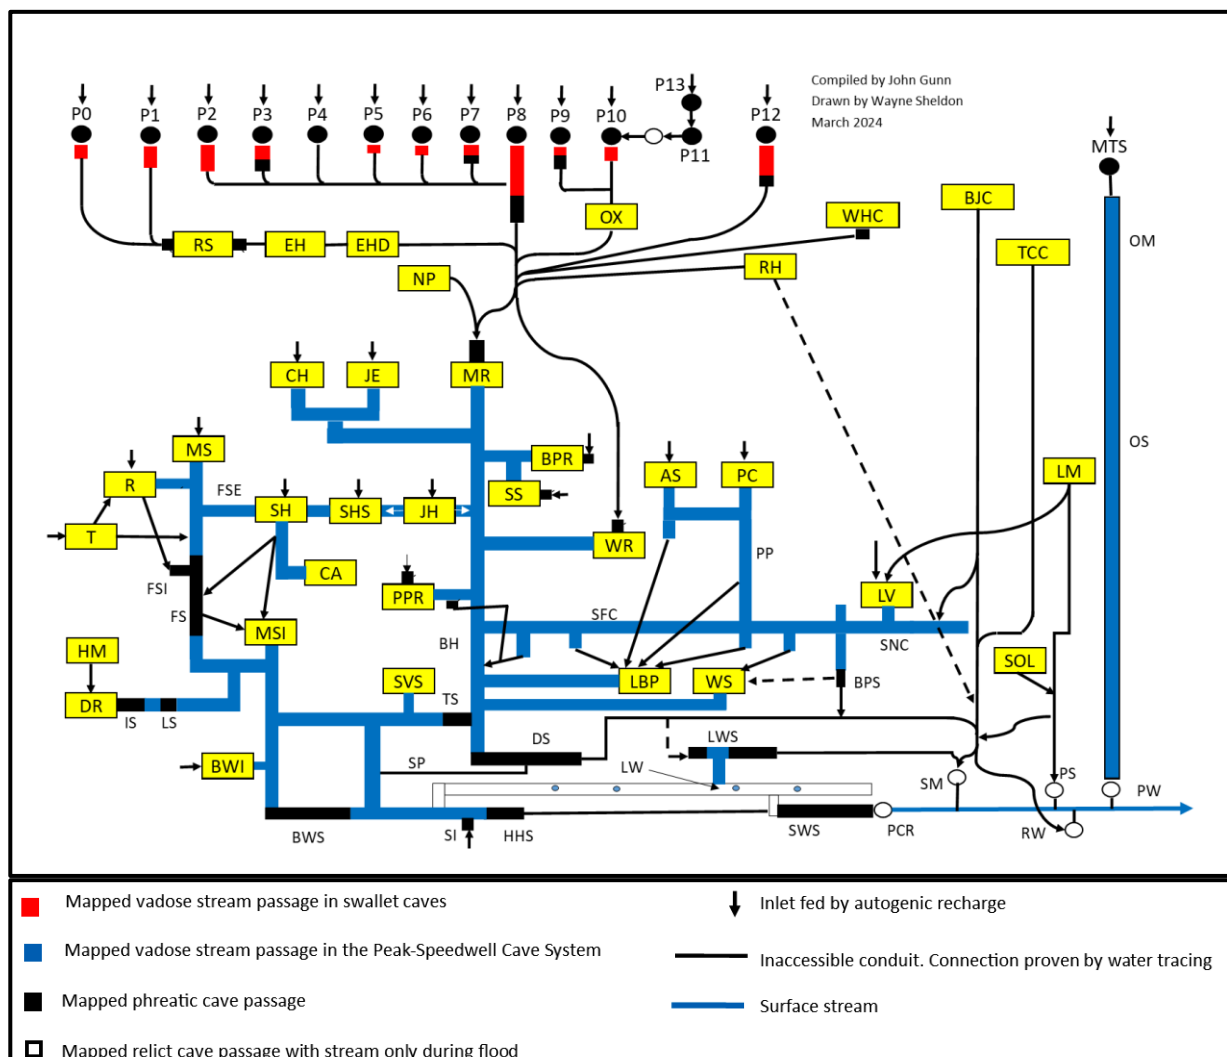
Compiled by John Gunn
Drawn by Wayne Sheldon
March 2024

P0 P1 P2 P3 P4 P5 P6 P7 P8 P9 P10 P13 P11 P12

MTS

OX
RS EH EHD
WHC
BJC
OM
TCC
RH
NP
MR
CH JE
BPR
SS
MS
R
FSE
SH SHS JH
T
AS PC
OS
LM
WR
PP
CA
FSI
PPR
SFC
LV
FS
MSI
BH
SNC
HM
LBP WS
SOL
SVS
BPS
DR
IS LS
TS
DS
LWS
BWI
SP
LW
SM
PS
PW
BWS
SI HHS
SWS
PCR
RW

Mapped vadose stream passage in swallet caves
Inlet fed by autogenic recharge
Mapped vadose stream passage in the Peak-Speedwell Cave System
Inaccessible conduit. Connection proven by water tracing
Mapped phreatic cave passage
Surface stream
Mapped relict cave passage with stream only during flood